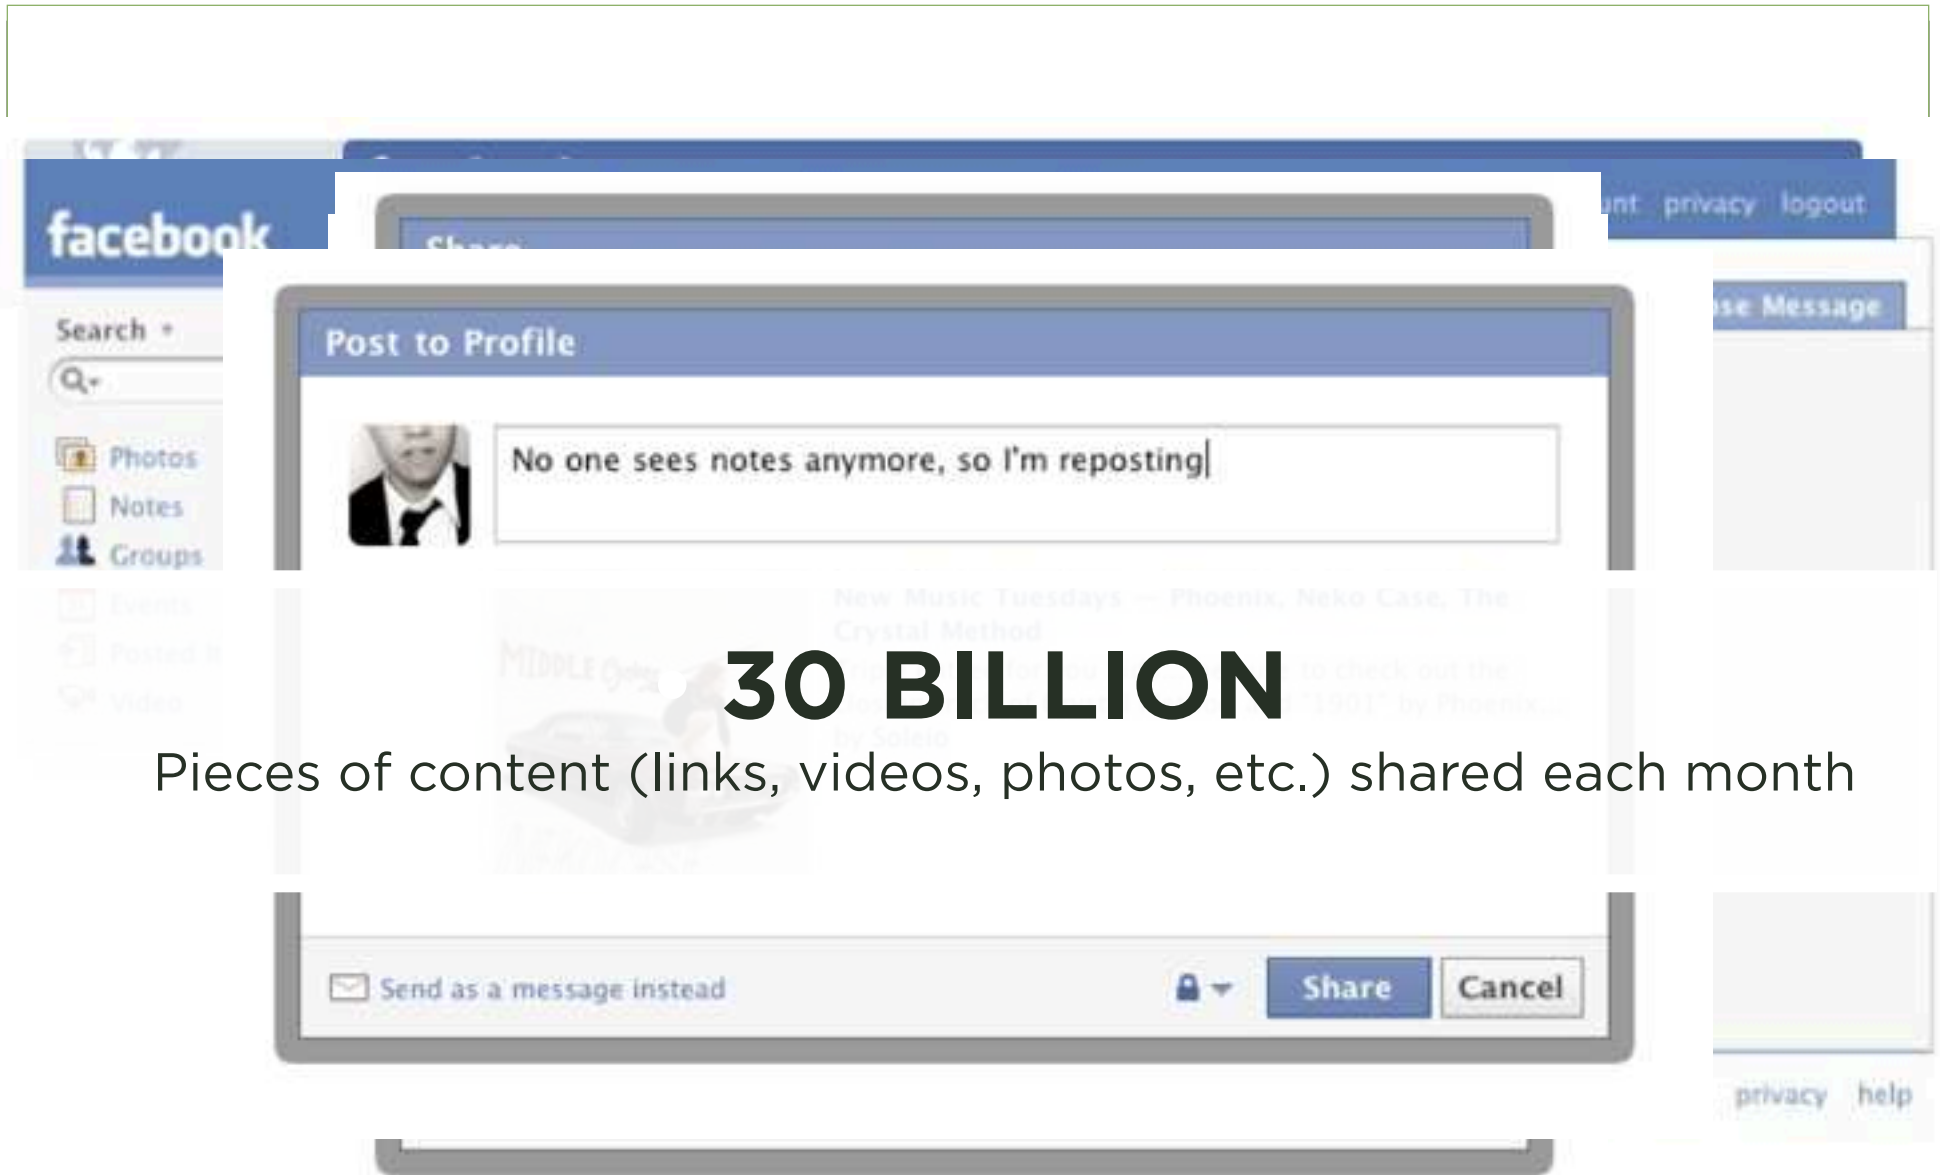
facebook

unt privacy logout

Search

Photos
Notes
Groups

se Message

Post to Profile

No one sees notes anymore, so I'm reposting

30 BILLION
Pieces of content (links, videos, photos, etc.) shared each month

Send as a message instead

Share
Cancel

privacy help